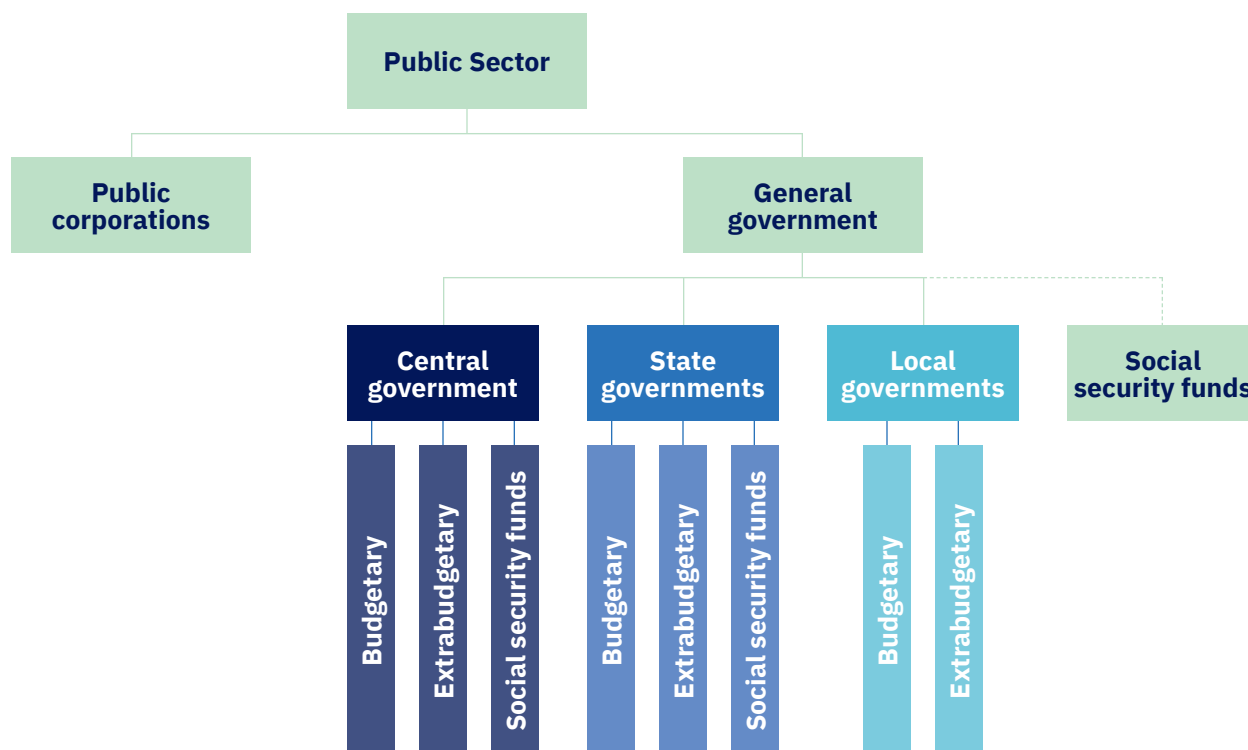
Public Sector

Public corporations

General government

Central government

State governments

Local governments

Social security funds

Budgetary

Extrabudgetary

Social security funds

Budgetary

Extrabudgetary

Social security funds

Budgetary

Extrabudgetary